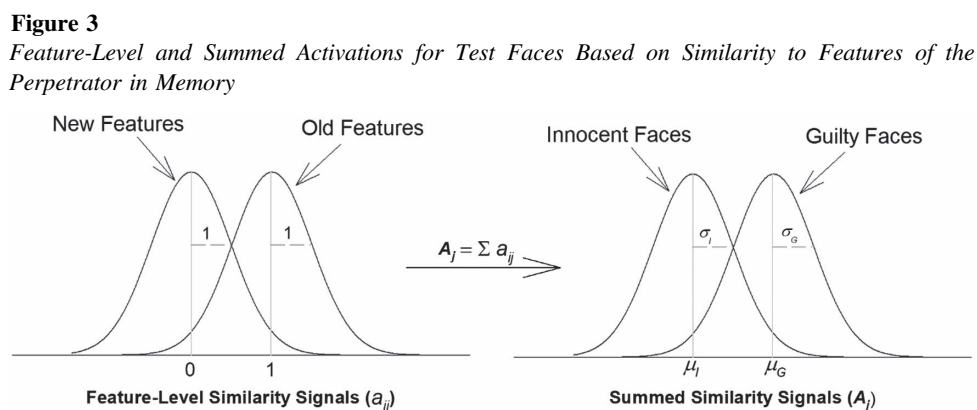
**Figure 3**

*Feature-Level and Summed Activations for Test Faces Based on Similarity to Features of the Perpetrator in Memory*

New Features

Old Features

1

1

0

1

Feature-Level Similarity Signals ($a_{ij}$)

$A_j = \Sigma a_{ij}$

Innocent Faces

Guilty Faces

$\sigma_I$

$\sigma_G$

$\mu_I$

$\mu_G$

Summed Similarity Signals ($A_j$)